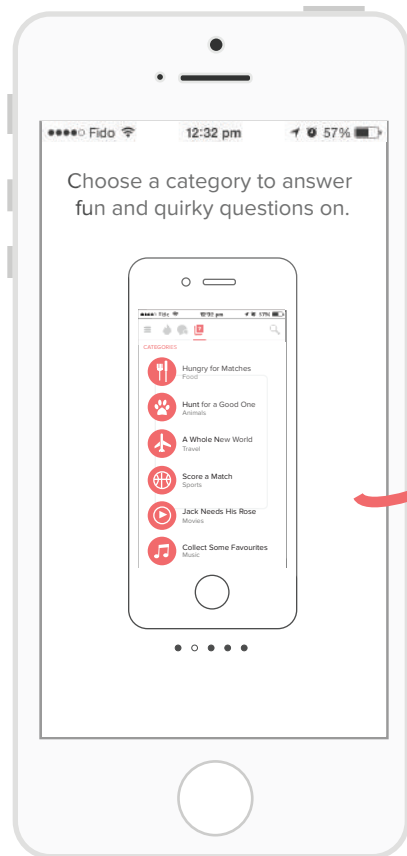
●●●●○ Fido 12:32 pm 57%

Choose a category to answer fun and quirky questions on.

●●●●○ Fido 12:32 pm 57%

CATEGORIES

Hungry for Matches
Food

Hunt for a Good One
Animals

A Whole New World
Travel

Score a Match
Sports

Jack Needs His Rose
Movies

Collect Some Favourites
Music